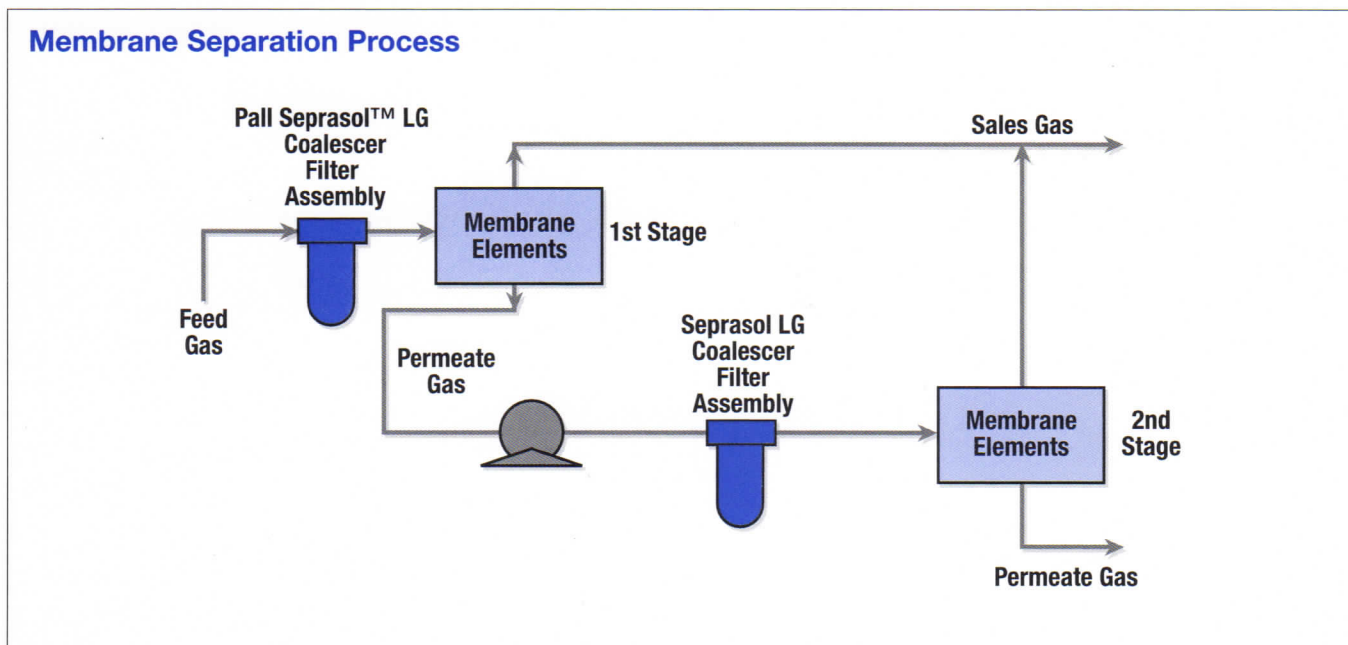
Membrane Separation Process

Pall Seprasol™ LG Coalescer Filter Assembly

Sales Gas

Membrane Elements

1st Stage

Feed Gas

Permeate Gas

Seprasol LG Coalescer Filter Assembly

Membrane Elements

2nd Stage

Permeate Gas